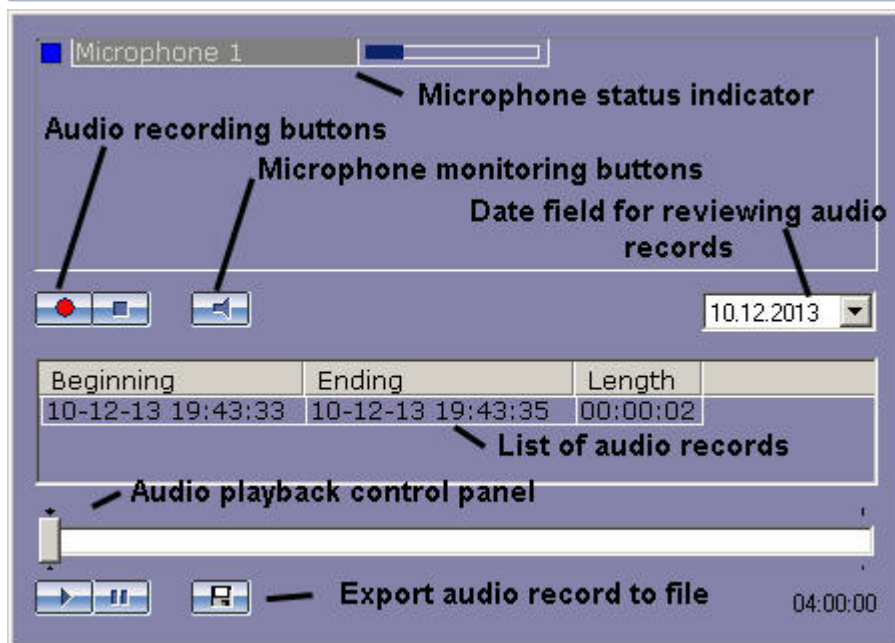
Microphone 1

Microphone status indicator

Audio recording buttons

Microphone monitoring buttons

Date field for reviewing audio records

10.12.2013

| Beginning | Ending | Length |
|---|---|---|
| 10-12-13 19:43:33 | 10-12-13 19:43:35 | 00:00:02 |

List of audio records

Audio playback control panel

Export audio record to file

04:00:00